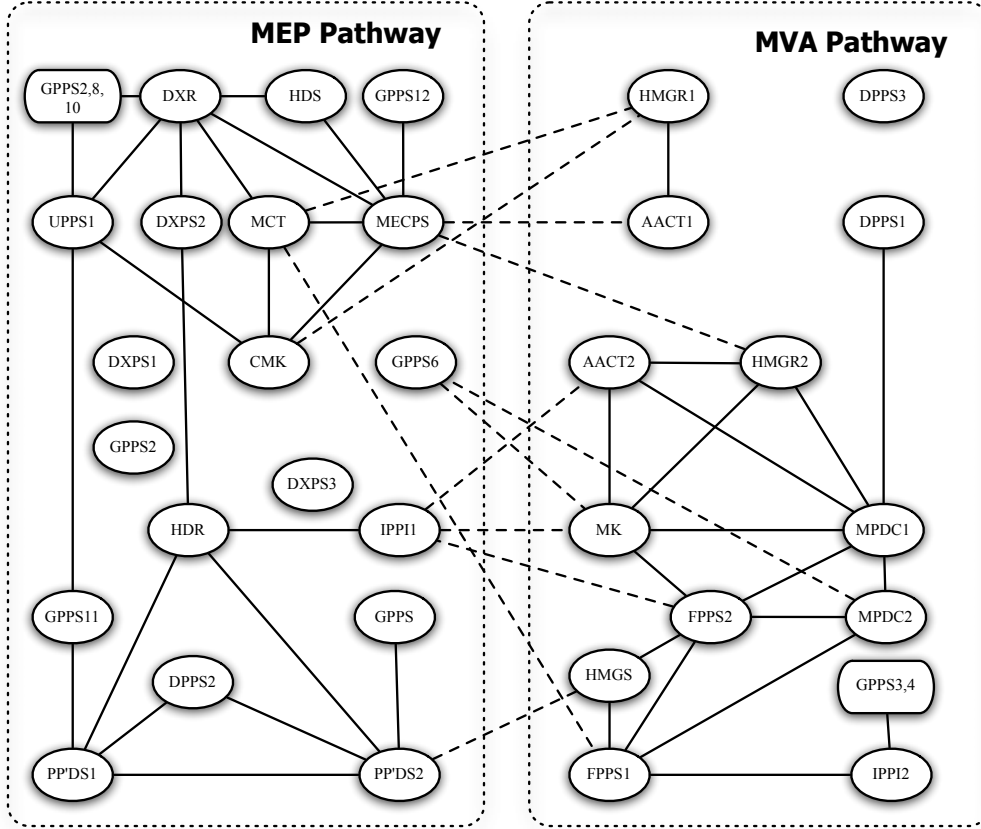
MEP Pathway

GPPS2,8,10
DXR
HDS
GPPS12
UPPS1
DXPS2
MCT
MECPS
DXPS1
CMK
GPPS6
GPPS2
DXPS3
HDR
IPPI1
GPPS11
GPPS
DPPS2
PP'DS1
PP'DS2

MVA Pathway

HMGR1
DPPS3
AACT1
DPPS1
AACT2
HMGR2
MK
MPDC1
FPPS2
MPDC2
HMGS
GPPS3,4
FPPS1
IPPI2